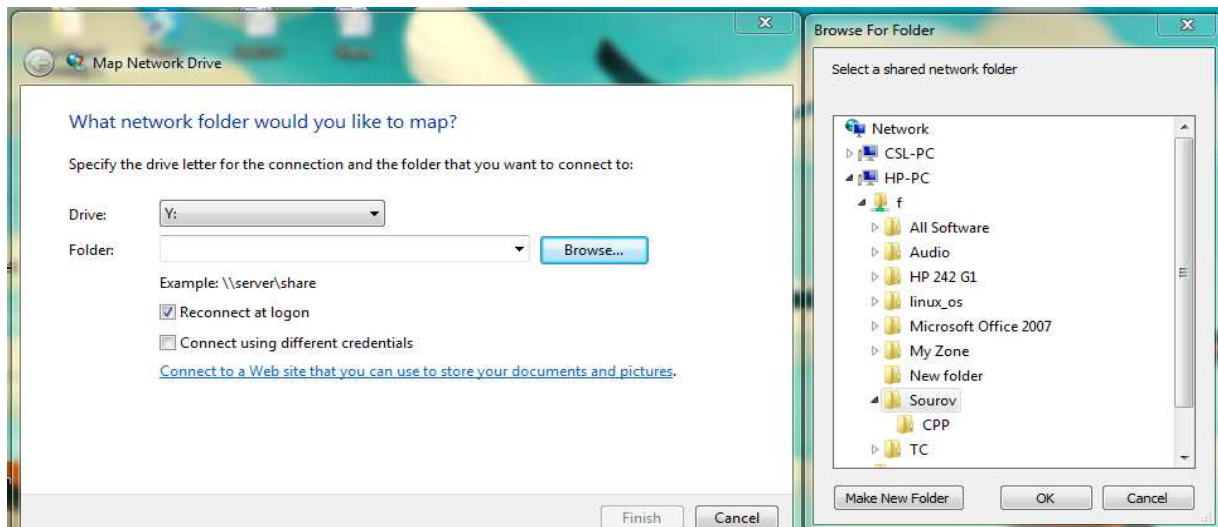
Map Network Drive

What network folder would you like to map?

Specify the drive letter for the connection and the folder that you want to connect to:

Drive: Y:

Folder:

Browse...

Example: \\server\share

Reconnect at logon

Connect using different credentials

Connect to a Web site that you can use to store your documents and pictures.

Finish Cancel

Browse For Folder

Select a shared network folder

Network
CSL-PC
HP-PC
f
All Software
Audio
HP 242 G1
linux_os
Microsoft Office 2007
My Zone
New folder
Sourov
CPP
TC

Make New Folder OK Cancel